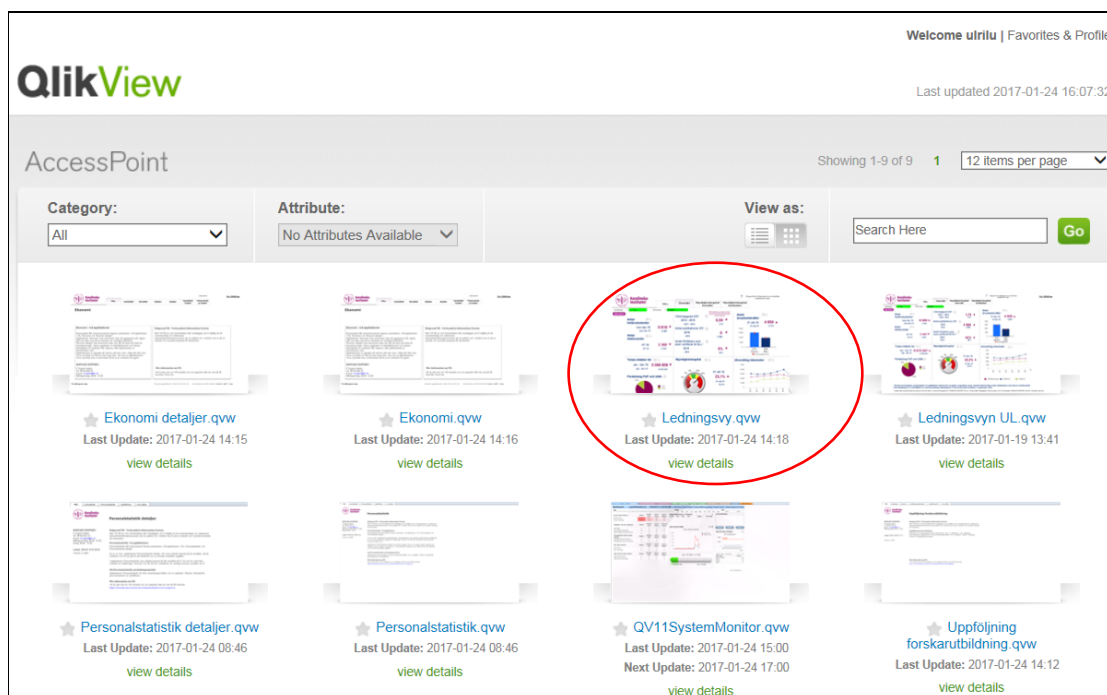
Welcome ulrilu | Favorites & Profile

QlikView

Last updated 2017-01-24 16:07:32

AccessPoint

Showing 1-9 of 9 1 12 items per page

Category:
All

Attribute:
No Attributes Available

View as:

Search Here Go

Ekonomi detaljer.qvw
Last Update: 2017-01-24 14:15
view details

Ekonomi.qvw
Last Update: 2017-01-24 14:16
view details

Ledningsvy.qvw
Last Update: 2017-01-24 14:18
view details

Ledningsvyn UL.qvw
Last Update: 2017-01-19 13:41
view details

Personalstatistik detaljer.qvw
Last Update: 2017-01-24 08:46
view details

Personalstatistik.qvw
Last Update: 2017-01-24 08:46
view details

QV11SystemMonitor.qvw
Last Update: 2017-01-24 15:00
Next Update: 2017-01-24 17:00
view details

Uppföljning forskarutbildning.qvw
Last Update: 2017-01-24 14:12
view details